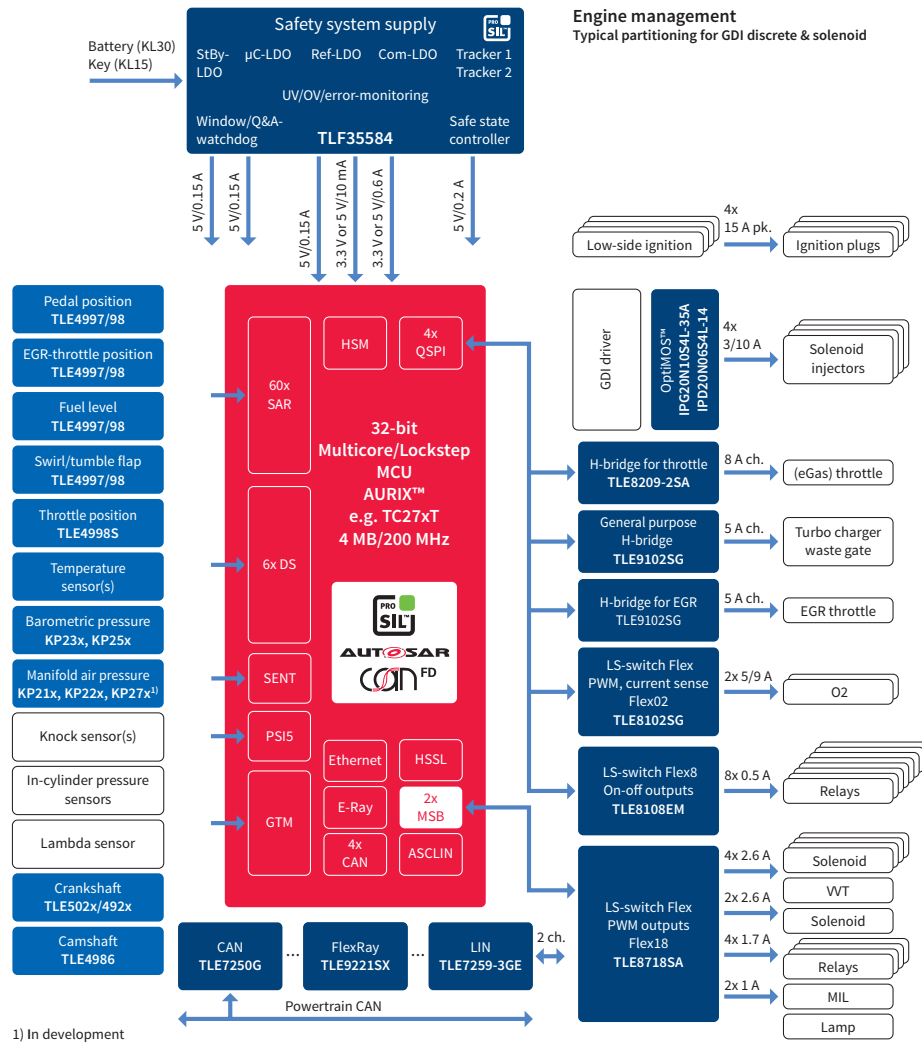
Engine management
Typical partitioning for GDI discrete & solenoid

Battery (KL30)
Key (KL15)

Safety system supply
PRO SIL
StBy-LDO
µC-LDO
Ref-LDO
Com-LDO
Tracker 1
Tracker 2
UV/OV/error-monitoring
Window/Q&A-watchdog
TLF35584
Safe state controller

5 V/0.15 A
5 V/0.15 A
5 V/0.15 A
3.3 V or 5 V/10 mA
3.3 V or 5 V/0.6 A
5 V/0.2 A

Pedal position
TLE4997/98

EGR-throttle position
TLE4997/98

Fuel level
TLE4997/98

Swirl/tumble flap
TLE4997/98

Throttle position
TLE4998S

Temperature sensor(s)

Barometric pressure
KP23x, KP25x

Manifold air pressure
KP21x, KP22x, KP27x$^{1)}$

Knock sensor(s)

In-cylinder pressure sensors

Lambda sensor

Crankshaft
TLE502x/492x

Camshaft
TLE4986

60x SAR
HSM
4x QSPI
32-bit Multicore/Lockstep MCU AURIX™ e.g. TC27xT 4 MB/200 MHz
6x DS
PRO SIL
AUTOSAR
CAN FD
SENT
PSI5
Ethernet
HSSL
E-Ray
2x MSB
GTM
4x CAN
ASCLIN

Low-side ignition
4x
15 A pk.
Ignition plugs

GDI driver
OptiMOS™
IPG20N10S4L-35A
IPD20N06S4L-14
4x
3/10 A
Solenoid injectors

H-bridge for throttle
TLE8209-2SA
8 A ch.
(eGas) throttle

General purpose H-bridge
TLE9102SG
5 A ch.
Turbo charger waste gate

H-bridge for EGR
TLE9102SG
5 A ch.
EGR throttle

LS-switch Flex PWM, current sense Flex02
TLE8102SG
2x 5/9 A
O2

LS-switch Flex8 On-off outputs
TLE8108EM
8x 0.5 A
Relays

LS-switch Flex PWM outputs Flex18
TLE8718SA
4x 2.6 A
Solenoid
2x 2.6 A
VVT
Solenoid
4x 1.7 A
Relays
2x 1 A
MIL
Lamp

CAN
TLE7250G
...
FlexRay
TLE9221SX
...
LIN
TLE7259-3GE
2 ch.
Powertrain CAN

1) In development